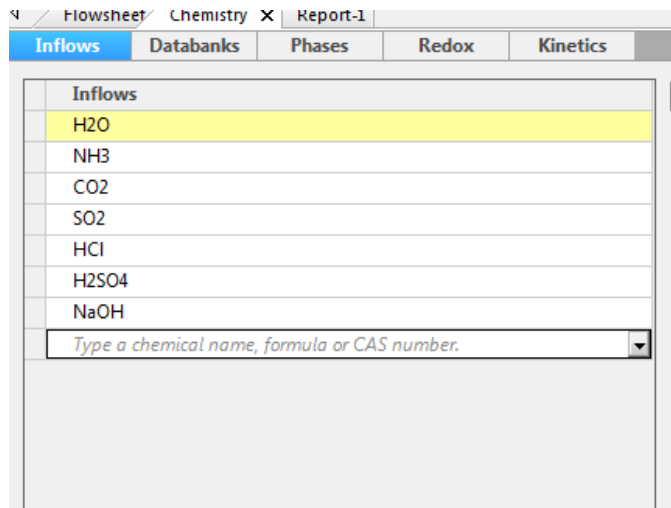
Flowsheet Chemistry ✕ Report-1

Inflows | Databanks | Phases | Redox | Kinetics

| Inflows |
|---|
| H2O |
| NH3 |
| CO2 |
| SO2 |
| HCl |
| H2SO4 |
| NaOH |
| Type a chemical name, formula or CAS number. |